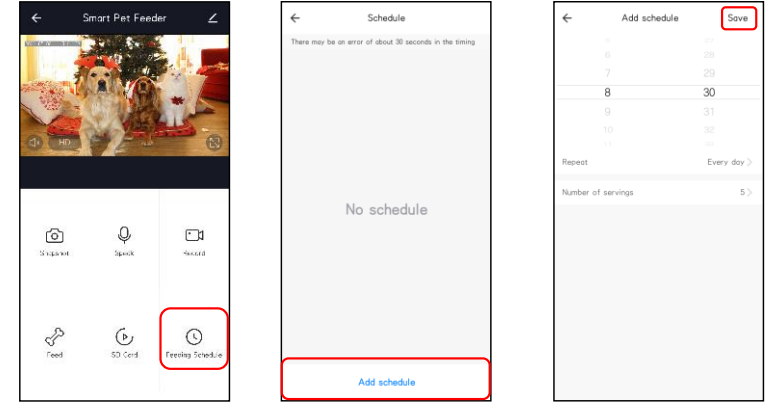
Smart Pet Feeder

HD

Snapshot

Speak

Record

Feed

SD Card

Feeding Schedule

Schedule

There may be an error of about 30 seconds in the timing

No schedule

Add schedule

Add schedule

Save

| | |
|---|---|
| 6 | 28 |
| 7 | 29 |
| 8 | 30 |
| 9 | 31 |
| 10 | 32 |

Repeat Every day

Number of servings 5